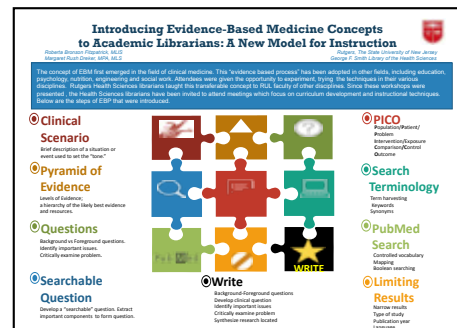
Introducing Evidence-Based Medicine Concepts to Academic Librarians: A New Model for Instruction

Roberta Bronson Fitzpatrick, MLIS
Margaret Rush Dreker, MPA, MLS

Rutgers, The State University of New Jersey
George F. Smith Library of the Health Sciences

The concept of EBM first emerged in the field of clinical medicine. This "evidence based process" has been adopted in other fields, including education, psychology, nutrition, engineering and social work. Attendees were given the opportunity to experiment, trying the techniques in their various disciplines. Rutgers Health Sciences librarians taught this transferable concept to RUL faculty of other disciplines. Since these workshops were presented, the Health Sciences librarians have been invited to attend meetings which focus on curriculum development and instructional techniques. Below are the steps of EBP that were introduced.

Clinical Scenario
Brief description of a situation or event used to set the "tone."

Pyramid of Evidence
Levels of Evidence; a hierarchy of the likely best evidence and resources.

Questions
Background vs Foreground questions. Identify important issues. Critically examine problem.

Searchable Question
Develop a "searchable" question. Extract important components to form question.

WRITE

Write
Background-Foreground questions
Develop clinical question
Identify important issues
Critically examine problem
Synthesize research located

PICO
Population/Patient/Problem
Intervention/Exposure
Comparison/Control
Outcome

Search Terminology
Term harvesting
Keywords
Synonyms

PubMed Search
Controlled vocabulary
Mapping
Boolean searching

Limiting Results
Narrow results
Type of study
Publication year
Language